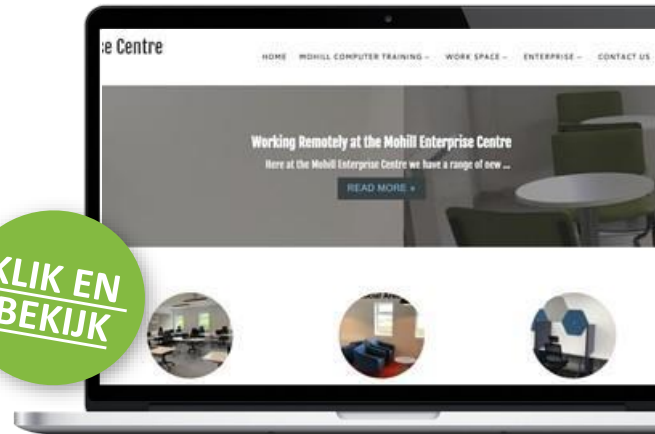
e Centre

HOME MOHILL COMPUTER TRAINING WORK SPACE ENTERPRISE CONTACT US

Working Remotely at the Mohill Enterprise Centre

Here at the Mohill Enterprise Centre we have a range of new ...

READ MORE »

KLIK EN BEKIJK